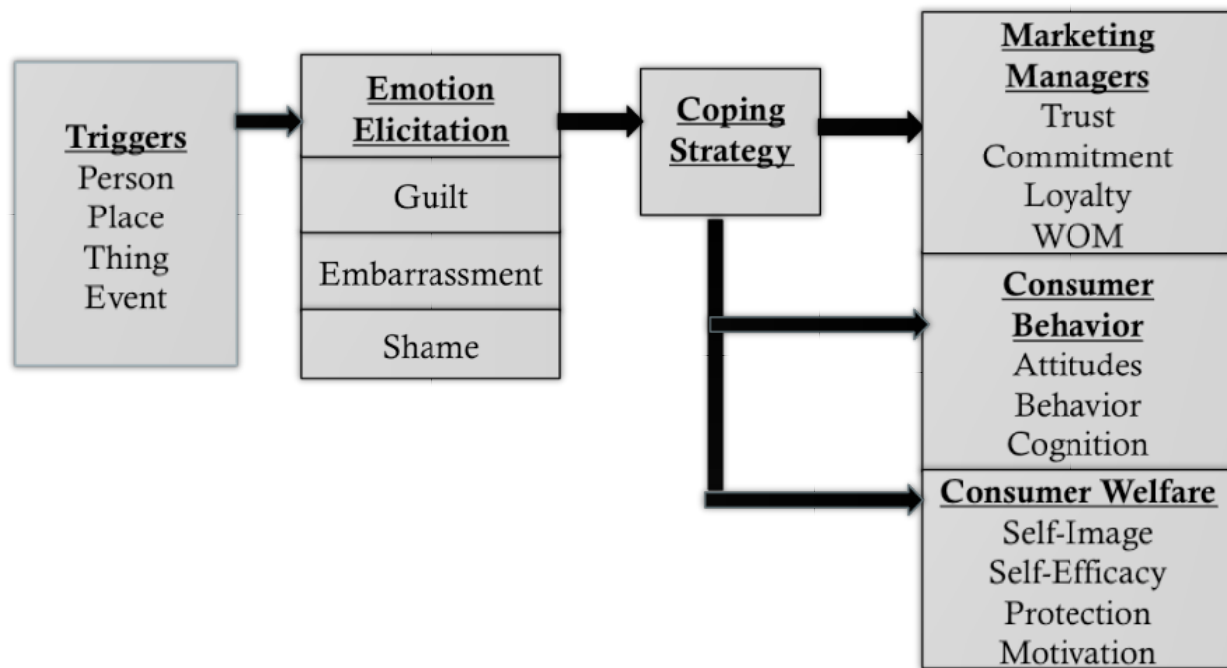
Triggers
Person
Place
Thing
Event

Emotion Elicitation
Guilt
Embarrassment
Shame

Coping Strategy

Marketing Managers
Trust
Commitment
Loyalty
WOM

Consumer Behavior
Attitudes
Behavior
Cognition

Consumer Welfare
Self-Image
Self-Efficacy
Protection
Motivation